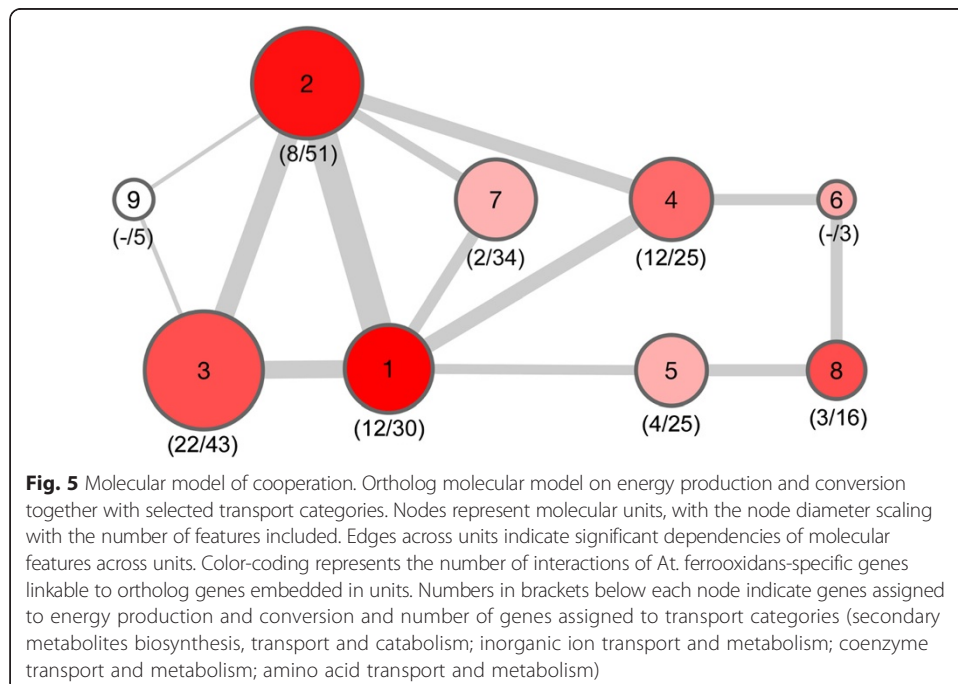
2
(8/51)
9
(-/5)
7
(2/34)
4
(12/25)
6
(-/3)
3
(22/43)
1
(12/30)
5
(4/25)
8
(3/16)

**Fig. 5** Molecular model of cooperation. Ortholog molecular model on energy production and conversion together with selected transport categories. Nodes represent molecular units, with the node diameter scaling with the number of features included. Edges across units indicate significant dependencies of molecular features across units. Color-coding represents the number of interactions of At. ferrooxidans-specific genes linkable to ortholog genes embedded in units. Numbers in brackets below each node indicate genes assigned to energy production and conversion and number of genes assigned to transport categories (secondary metabolites biosynthesis, transport and catabolism; inorganic ion transport and metabolism; coenzyme transport and metabolism; amino acid transport and metabolism)